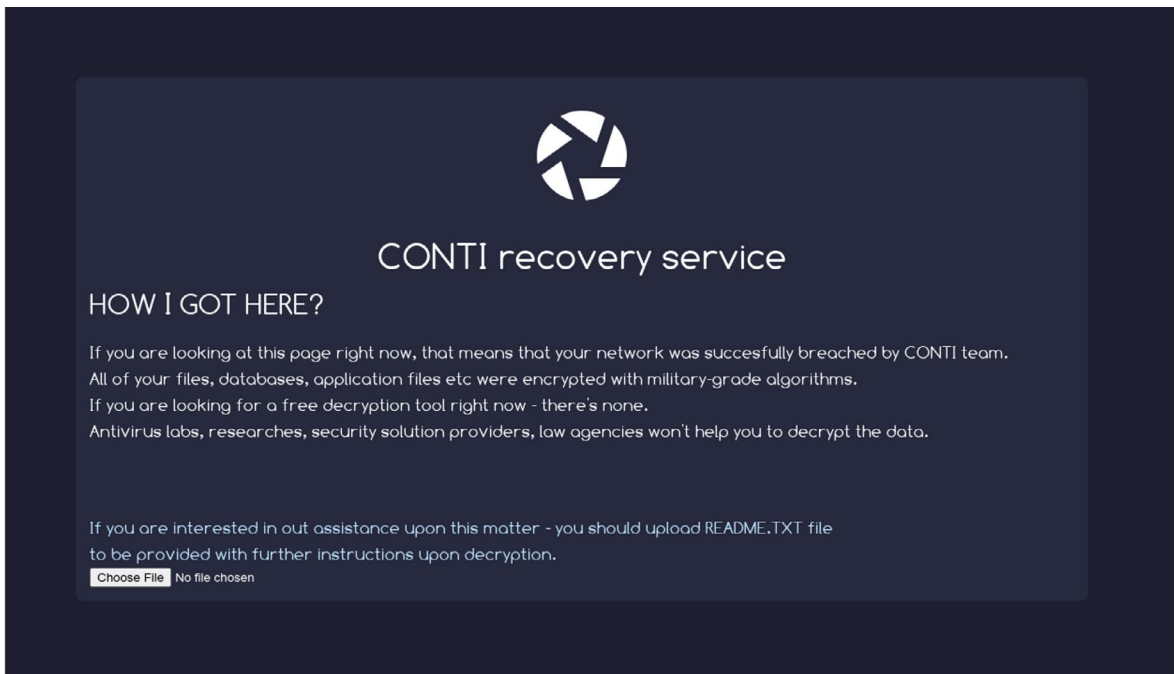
CONTI recovery service

HOW I GOT HERE?

If you are looking at this page right now, that means that your network was succesfully breached by CONTI team.
All of your files, databases, application files etc were encrypted with military-grade algorithms.
If you are looking for a free decryption tool right now - there's none.
Antivirus labs, researches, security solution providers, law agencies won't help you to decrypt the data.

If you are interested in out assistance upon this matter - you should upload README.TXT file
to be provided with further instructions upon decryption.

Choose File No file chosen